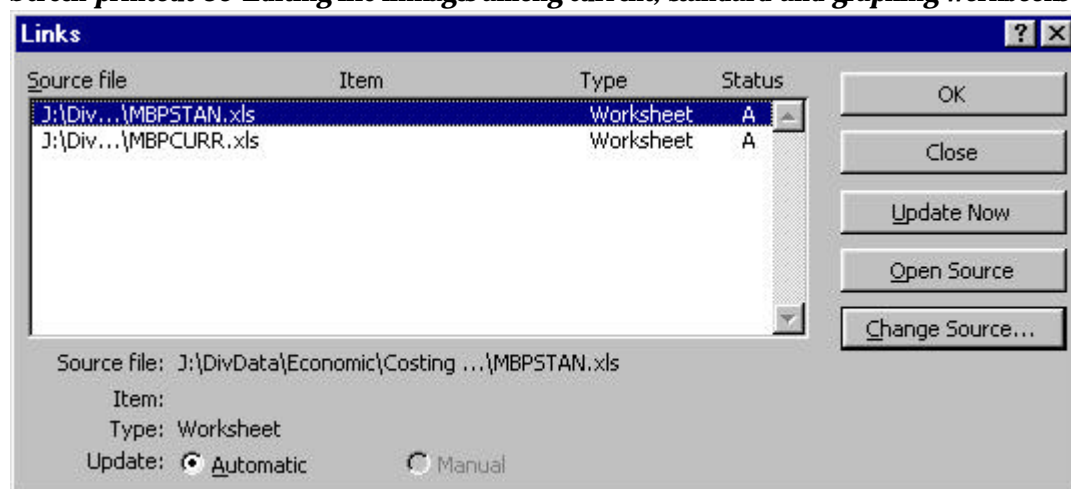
Screen printout 33 Editing the linkages among current, standard and graphing workbooks

Links

? X

| Source file | Item | Type | Status |
|---|---|---|---|
| J:\Div...\MBPSTAN.xls | | Worksheet | A |
| J:\Div...\MBPCURR.xls | | Worksheet | A |

OK

Close

Update Now

Open Source

Change Source...

Source file: J:\DivData\Economic\Costing ...\MBPSTAN.xls

Item:

Type: Worksheet

Update: Automatic Manual